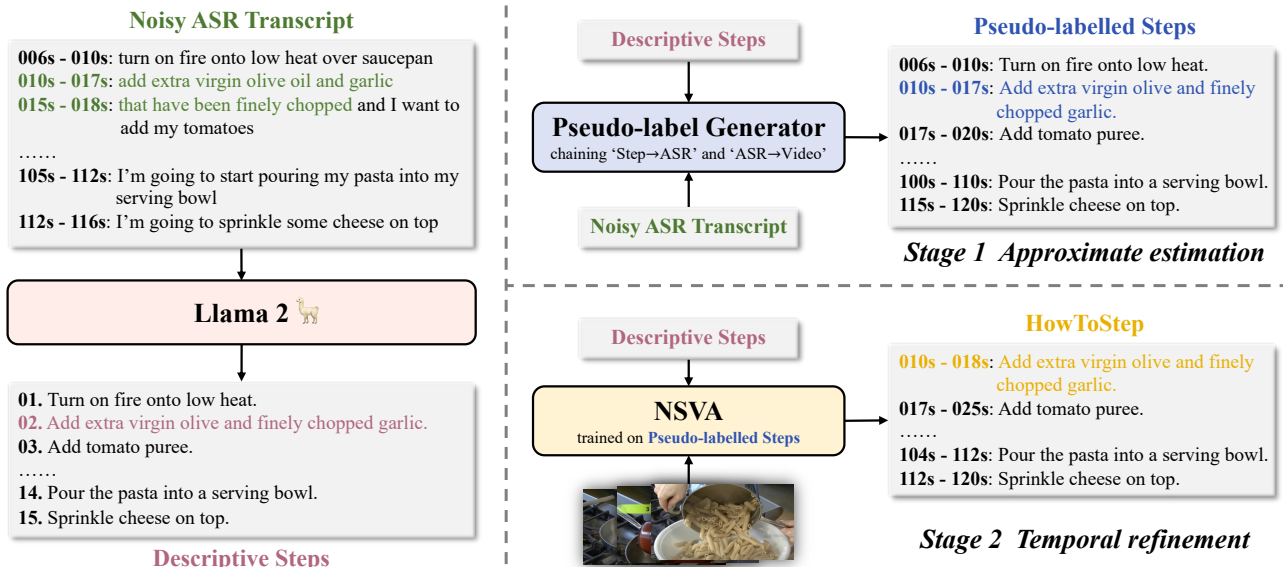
Noisy ASR Transcript

006s - 010s: turn on fire onto low heat over saucepan
010s - 017s: add extra virgin olive oil and garlic
015s - 018s: that have been finely chopped and I want to add my tomatoes
……
105s - 112s: I'm going to start pouring my pasta into my serving bowl
112s - 116s: I'm going to sprinkle some cheese on top

Llama 2 🦙

01. Turn on fire onto low heat.
02. Add extra virgin olive and finely chopped garlic.
03. Add tomato puree.
……
14. Pour the pasta into a serving bowl.
15. Sprinkle cheese on top.

Descriptive Steps

Descriptive Steps

Pseudo-label Generator
chaining 'Step→ASR' and 'ASR→Video'

Noisy ASR Transcript

Pseudo-labelled Steps

006s - 010s: Turn on fire onto low heat.
010s - 017s: Add extra virgin olive and finely chopped garlic.
017s - 020s: Add tomato puree.
……
100s - 110s: Pour the pasta into a serving bowl.
115s - 120s: Sprinkle cheese on top.

Stage 1 Approximate estimation

Descriptive Steps

NSVA
trained on Pseudo-labelled Steps

HowToStep

010s - 018s: Add extra virgin olive and finely chopped garlic.
017s - 025s: Add tomato puree.
……
104s - 112s: Pour the pasta into a serving bowl.
112s - 120s: Sprinkle cheese on top.

Stage 2 Temporal refinement